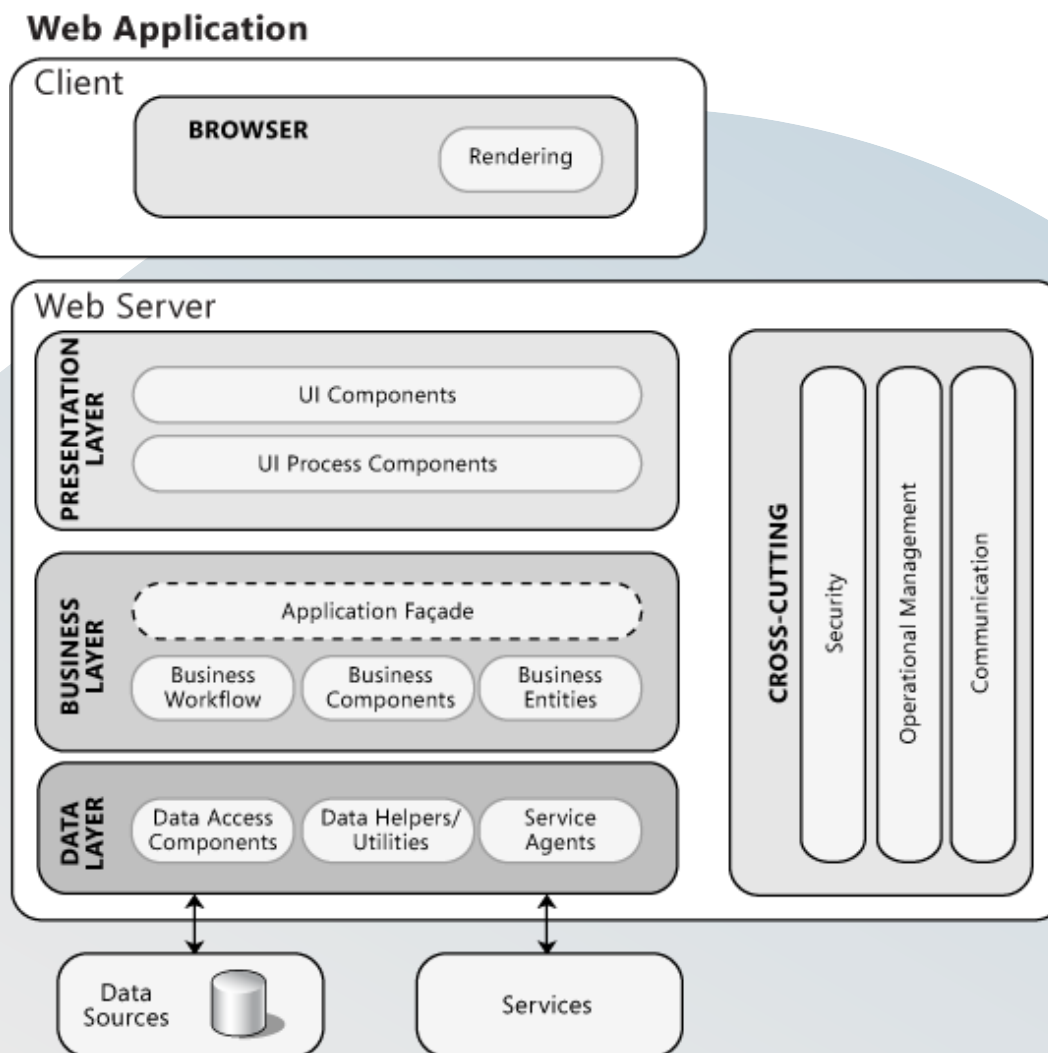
Web Application

Client

BROWSER

Rendering

Web Server

PRESENTATION LAYER

UI Components

UI Process Components

BUSINESS LAYER

Application Façade

Business Workflow

Business Components

Business Entities

DATA LAYER

Data Access Components

Data Helpers/ Utilities

Service Agents

CROSS-CUTTING

Security

Operational Management

Communication

Data Sources

Services